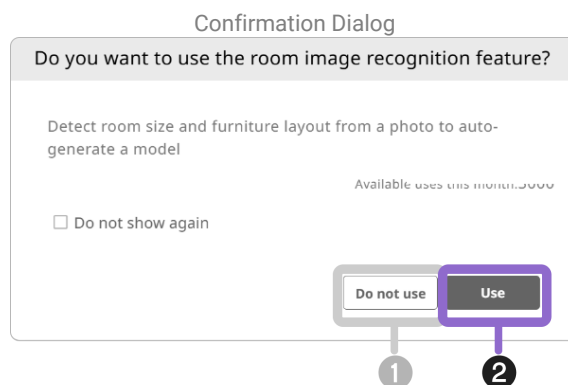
Confirmation Dialog

Do you want to use the room image recognition feature?

Detect room size and furniture layout from a photo to auto-generate a model

Available uses this month:3000

☐ Do not show again

Do not use

Use

1

2